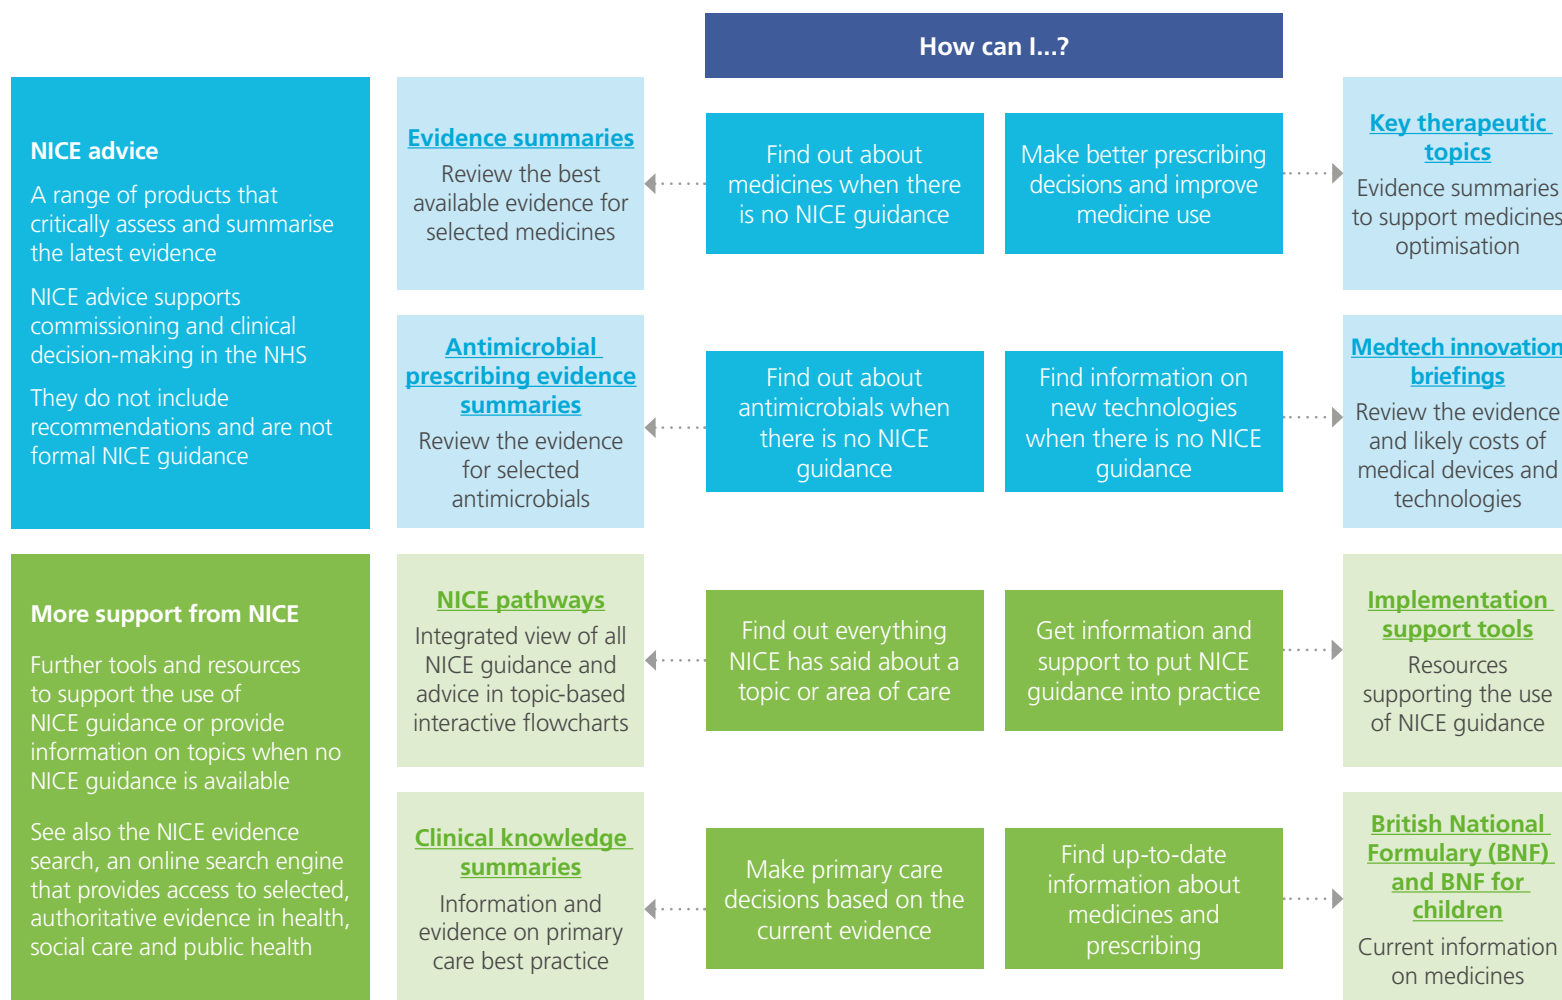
How can I...?

NICE advice

A range of products that critically assess and summarise the latest evidence

NICE advice supports commissioning and clinical decision-making in the NHS

They do not include recommendations and are not formal NICE guidance

Evidence summaries
Review the best available evidence for selected medicines

Find out about medicines when there is no NICE guidance

Make better prescribing decisions and improve medicine use

Key therapeutic topics
Evidence summaries to support medicines optimisation

Antimicrobial prescribing evidence summaries
Review the evidence for selected antimicrobials

Find out about antimicrobials when there is no NICE guidance

Find information on new technologies when there is no NICE guidance

Medtech innovation briefings
Review the evidence and likely costs of medical devices and technologies

More support from NICE

Further tools and resources to support the use of NICE guidance or provide information on topics when no NICE guidance is available

See also the NICE evidence search, an online search engine that provides access to selected, authoritative evidence in health, social care and public health

NICE pathways
Integrated view of all NICE guidance and advice in topic-based interactive flowcharts

Find out everything NICE has said about a topic or area of care

Get information and support to put NICE guidance into practice

Implementation support tools
Resources supporting the use of NICE guidance

Clinical knowledge summaries
Information and evidence on primary care best practice

Make primary care decisions based on the current evidence

Find up-to-date information about medicines and prescribing

British National Formulary (BNF) and BNF for children
Current information on medicines